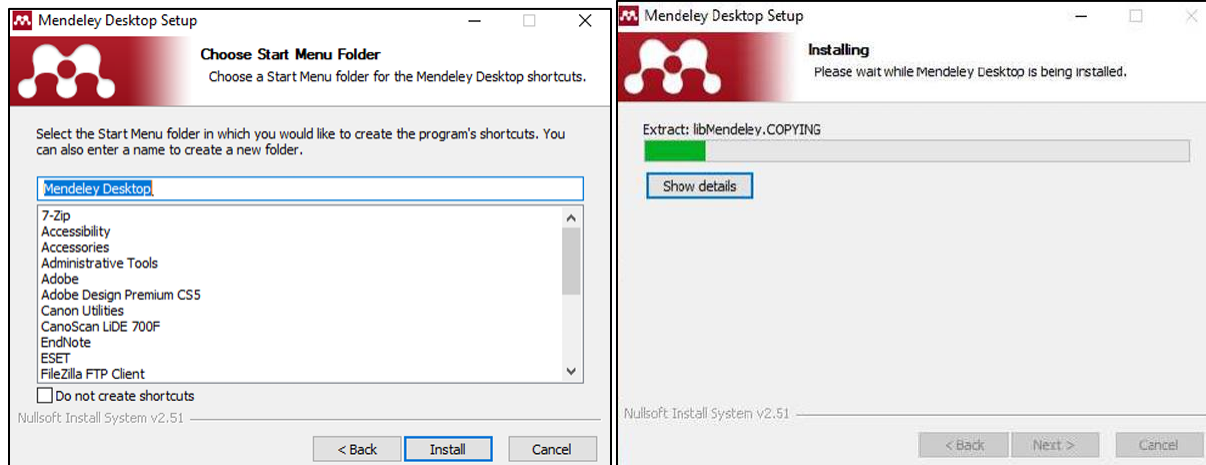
Mendeley Desktop Setup

Choose Start Menu Folder
Choose a Start Menu folder for the Mendeley Desktop shortcuts.

Select the Start Menu folder in which you would like to create the program's shortcuts. You can also enter a name to create a new folder.

Mendeley Desktop

7-Zip
Accessibility
Accessories
Administrative Tools
Adobe
Adobe Design Premium CS5
Canon Utilities
CanoScan LiDE 700F
EndNote
ESET
FileZilla FTP Client

Do not create shortcuts

Nullsoft Install System v2.51

< Back
Install
Cancel

Mendeley Desktop Setup

Installing
Please wait while Mendeley Desktop is being installed.

Extract: libMendeley.COPYING

Show details

Nullsoft Install System v2.51

< Back
Next >
Cancel